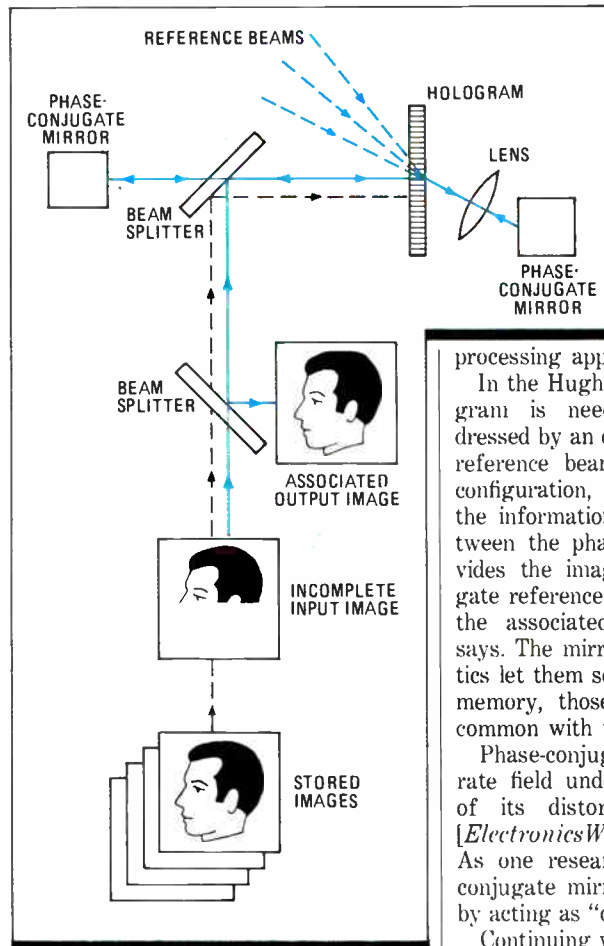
REFERENCE BEAMS

PHASE-CONJUGATE MIRROR

HOLOGRAM

LENS

BEAM SPLITTER

PHASE-CONJUGATE MIRROR

BEAM SPLITTER

ASSOCIATED OUTPUT IMAGE

INCOMPLETE INPUT IMAGE

STORED IMAGES

processing app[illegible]

In the Hugh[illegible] gram is nee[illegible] dressed by an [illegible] reference bea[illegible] configuration, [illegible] the information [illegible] tween the pha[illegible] vides the ima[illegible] gate reference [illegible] the associated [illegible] says. The mirr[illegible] tics let them s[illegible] memory, those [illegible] common with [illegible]

Phase-conjug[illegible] rate field und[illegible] of its distor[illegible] [*ElectronicsW*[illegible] As one resea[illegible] conjugate mir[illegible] by acting as "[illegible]

Continuing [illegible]